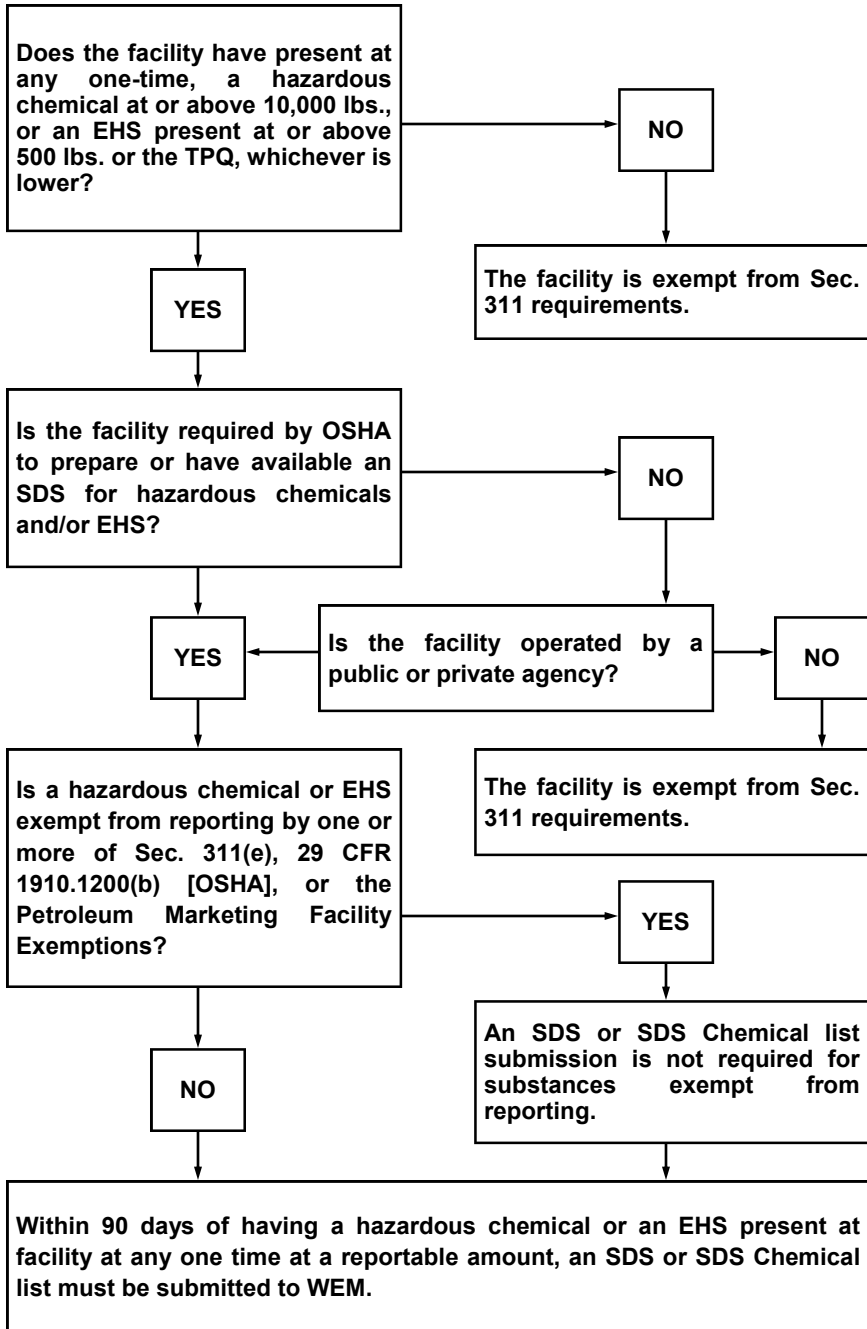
Does the facility have present at any one-time, a hazardous chemical at or above 10,000 lbs., or an EHS present at or above 500 lbs. or the TPQ, whichever is lower?

NO

The facility is exempt from Sec. 311 requirements.

YES

Is the facility required by OSHA to prepare or have available an SDS for hazardous chemicals and/or EHS?

NO

YES

Is the facility operated by a public or private agency?

NO

Is a hazardous chemical or EHS exempt from reporting by one or more of Sec. 311(e), 29 CFR 1910.1200(b) [OSHA], or the Petroleum Marketing Facility Exemptions?

The facility is exempt from Sec. 311 requirements.

YES

An SDS or SDS Chemical list submission is not required for substances exempt from reporting.

NO

Within 90 days of having a hazardous chemical or an EHS present at facility at any one time at a reportable amount, an SDS or SDS Chemical list must be submitted to WEM.